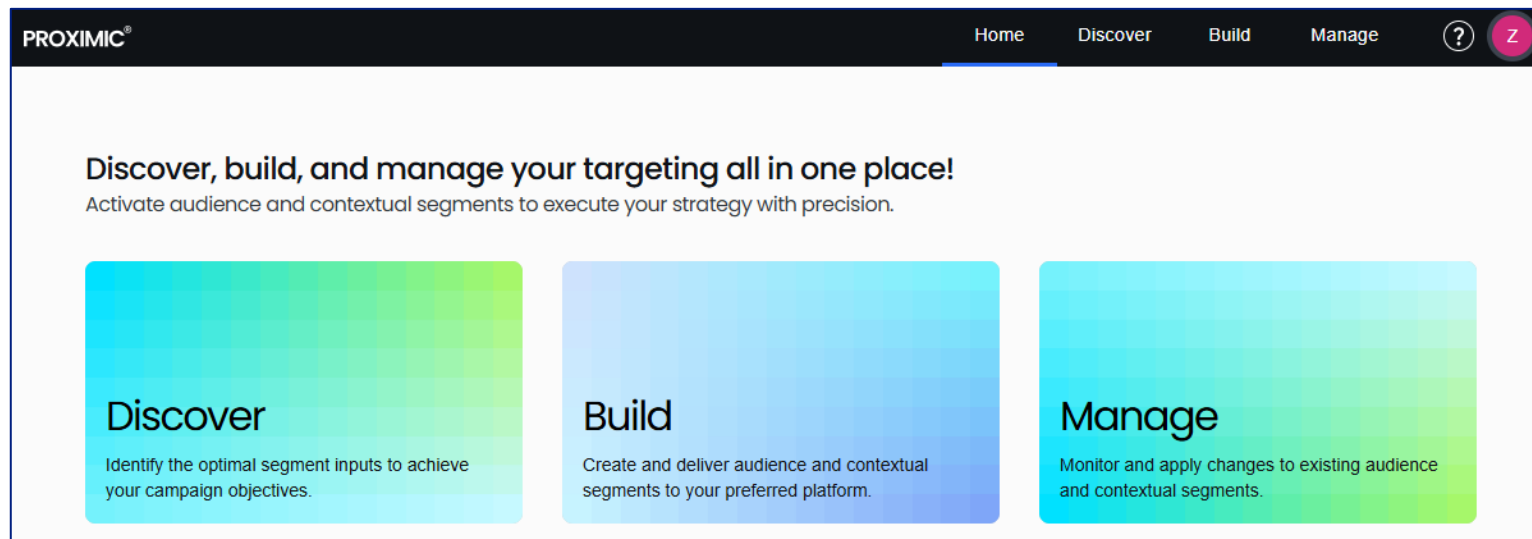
PROXIMIC®

Home
Discover
Build
Manage
?
Z

Discover, build, and manage your targeting all in one place!
Activate audience and contextual segments to execute your strategy with precision.

Discover
Identify the optimal segment inputs to achieve your campaign objectives.

Build
Create and deliver audience and contextual segments to your preferred platform.

Manage
Monitor and apply changes to existing audience and contextual segments.